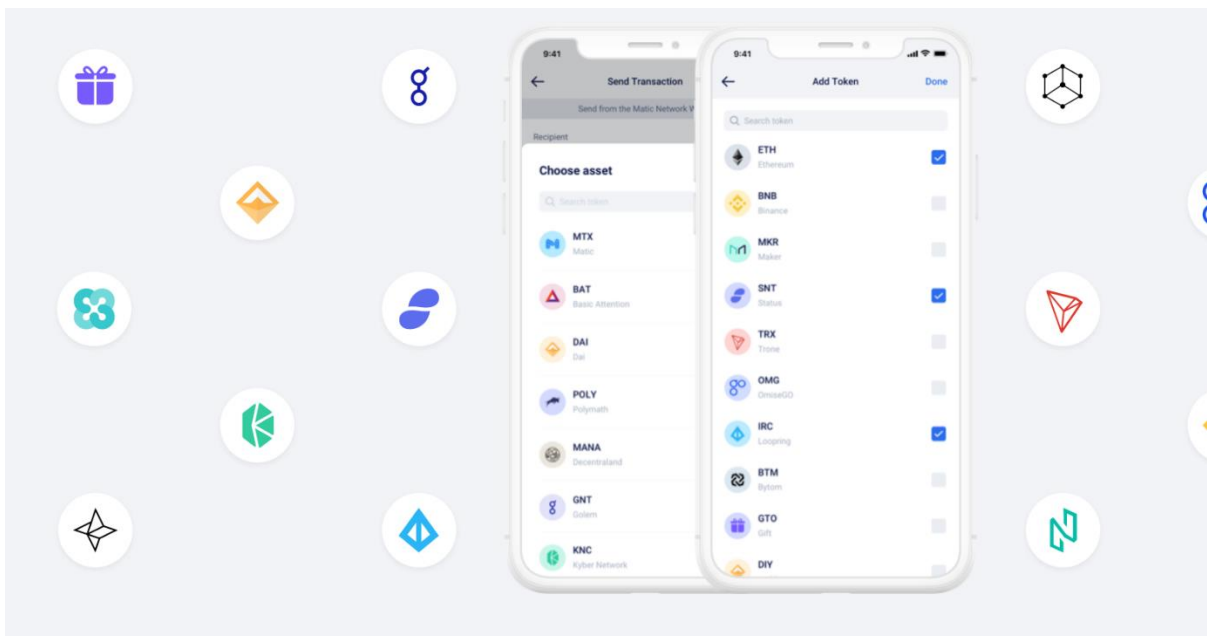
9:41

Send Transaction

Send from the Matic Network W

Recipient

Choose asset

Search token

MTX
Matic

BAT
Basic Attention

DAI
Dai

POLY
Polymath

MANA
Decentraland

GNT
Golem

KNC
Kyber Network

9:41

Add Token

Done

Search token

ETH
Ethereum

BNB
Binance

MKR
Maker

SNT
Status

TRX
Trone

OMG
OmiseGO

IRC
Loopring

BTM
Bytom

GTO
Gift

DIY